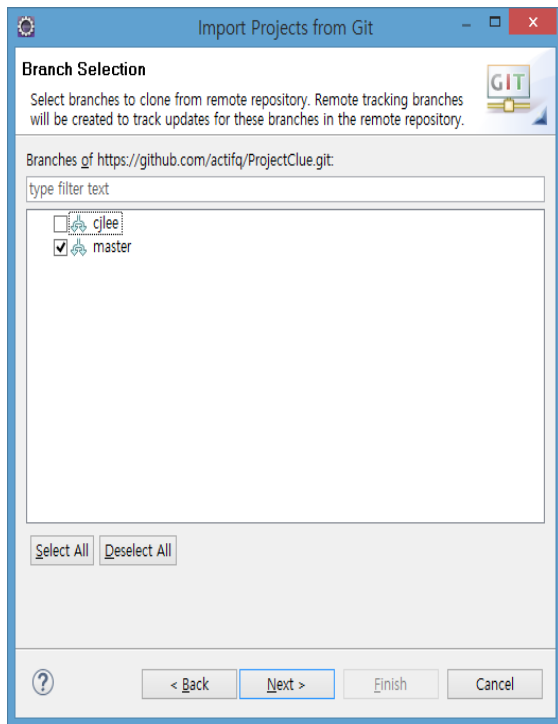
Import Projects from Git

Branch Selection

Select branches to clone from remote repository. Remote tracking branches will be created to track updates for these branches in the remote repository.

GIT

Branches of https://github.com/actifq/ProjectClue.git:

type filter text

cjlee
master

Select All
Deselect All

?
< Back
Next >
Finish
Cancel